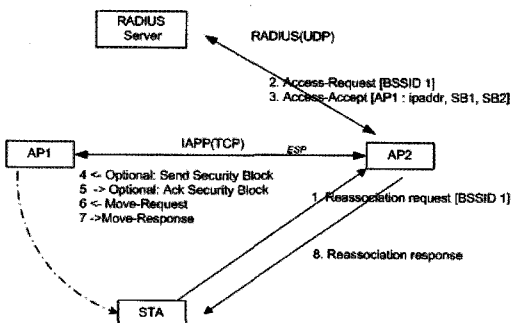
RADIUS Server

RADIUS(UDP)

2. Access-Request [BSSID 1]
3. Access-Accept [AP1 : ipaddr, SB1, SB2]

IAPP(TCP)

ESP

AP1

AP2

4 <- Optional: Send Security Block
5 -> Optional: Ack Security Block
6 <- Move-Request
7 ->Move-Response

1. Reassociation request [BSSID 1]

8. Reassociation response

STA